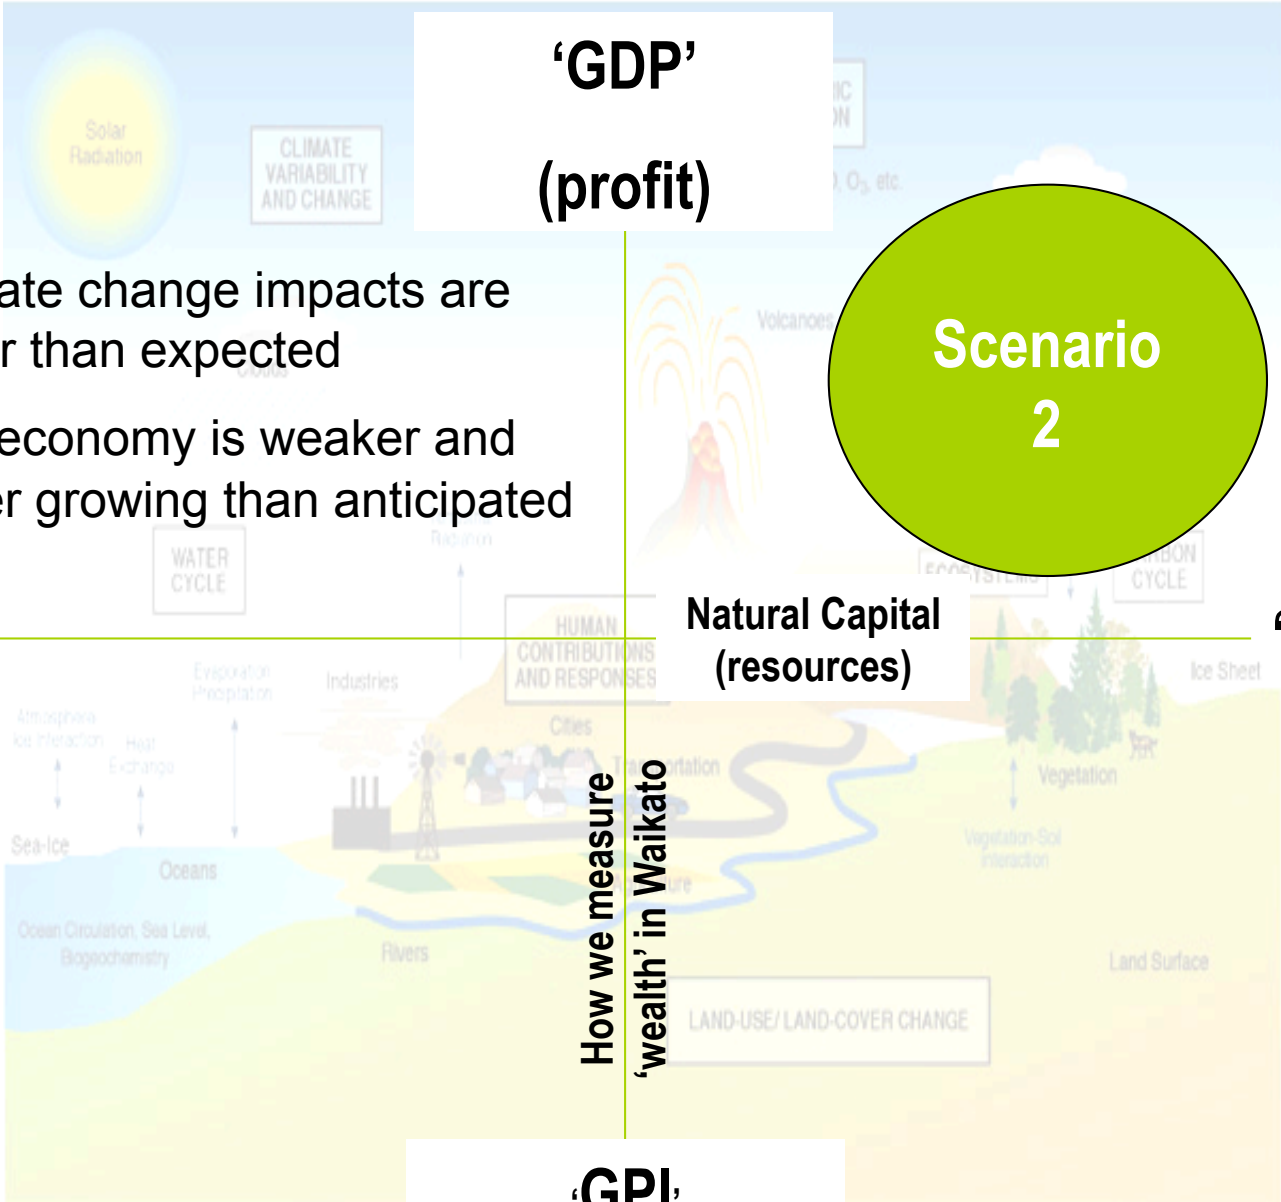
‘GDP’

(profit)

ate change impacts are r than expected

economy is weaker and er growing than anticipated

Scenario 2

Natural Capital (resources)

How we measure ‘wealth’ in Waikato

‘GPI’

Solar Radiation

CLIMATE VARIABILITY AND CHANGE

Volcanoes

WATER CYCLE

HUMAN CONTRIBUTIONS AND RESPONSES

Industries

Cities

Transportation

Evaporation Precipitation

Atmosphere Ice Interaction

Heat Exchange

Sea-Ice

Oceans

Ocean Circulation, Sea Level, Biogeochemistry

Rivers

Ice Sheet

Vegetation

Vegetation-Soil Interaction

Land Surface

LAND-USE/ LAND-COVER CHANGE

CARBON CYCLE